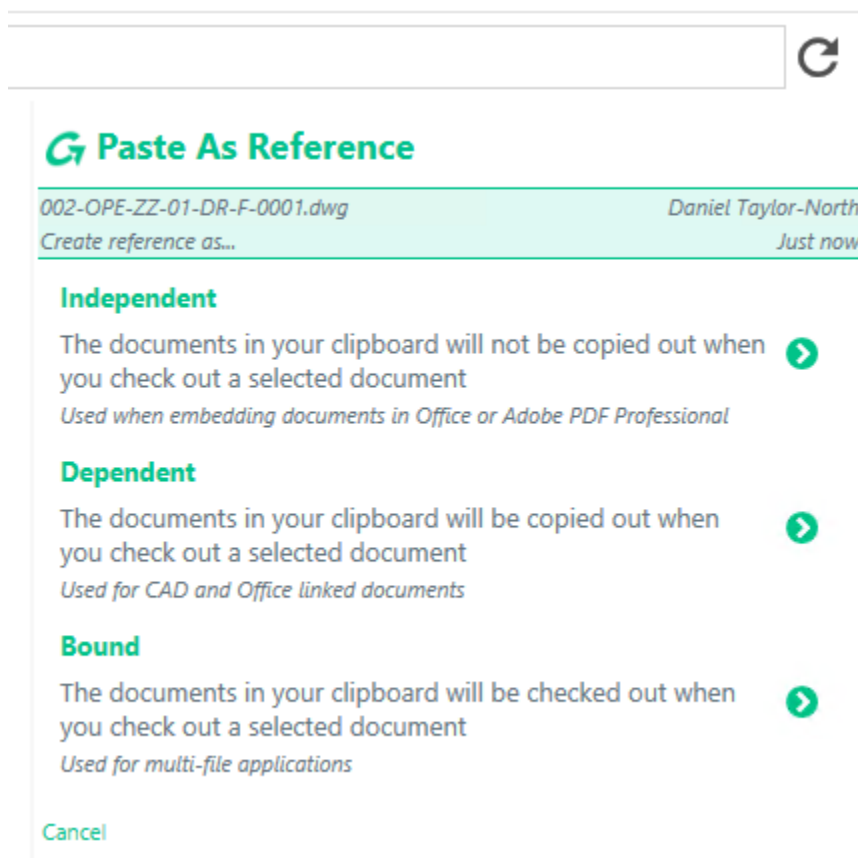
Paste As Reference

002-OPE-ZZ-01-DR-F-0001.dwg
Daniel Taylor-North
Create reference as...
Just now

Independent

The documents in your clipboard will not be copied out when you check out a selected document

Used when embedding documents in Office or Adobe PDF Professional

Dependent

The documents in your clipboard will be copied out when you check out a selected document

Used for CAD and Office linked documents

Bound

The documents in your clipboard will be checked out when you check out a selected document

Used for multi-file applications

Cancel